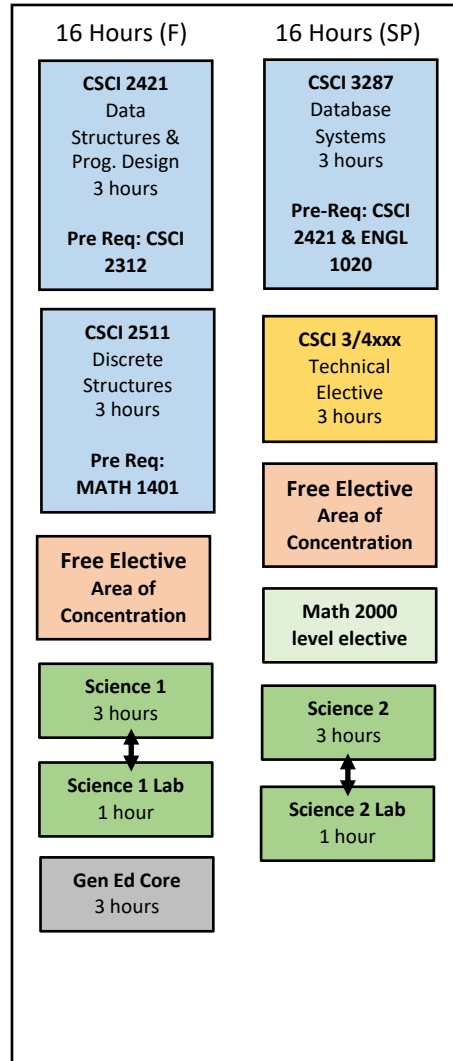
16 Hours (F)

CSCI 2421
Data Structures & Prog. Design
3 hours

Pre Req: CSCI 2312

CSCI 2511
Discrete Structures
3 hours

Pre Req: MATH 1401

Free Elective
Area of Concentration

Science 1
3 hours

Science 1 Lab
1 hour

Gen Ed Core
3 hours

16 Hours (SP)

CSCI 3287
Database Systems
3 hours

Pre-Req: CSCI 2421 & ENGL 1020

CSCI 3/4xxx
Technical Elective
3 hours

Free Elective
Area of Concentration

Math 2000 level elective

Science 2
3 hours

Science 2 Lab
1 hour